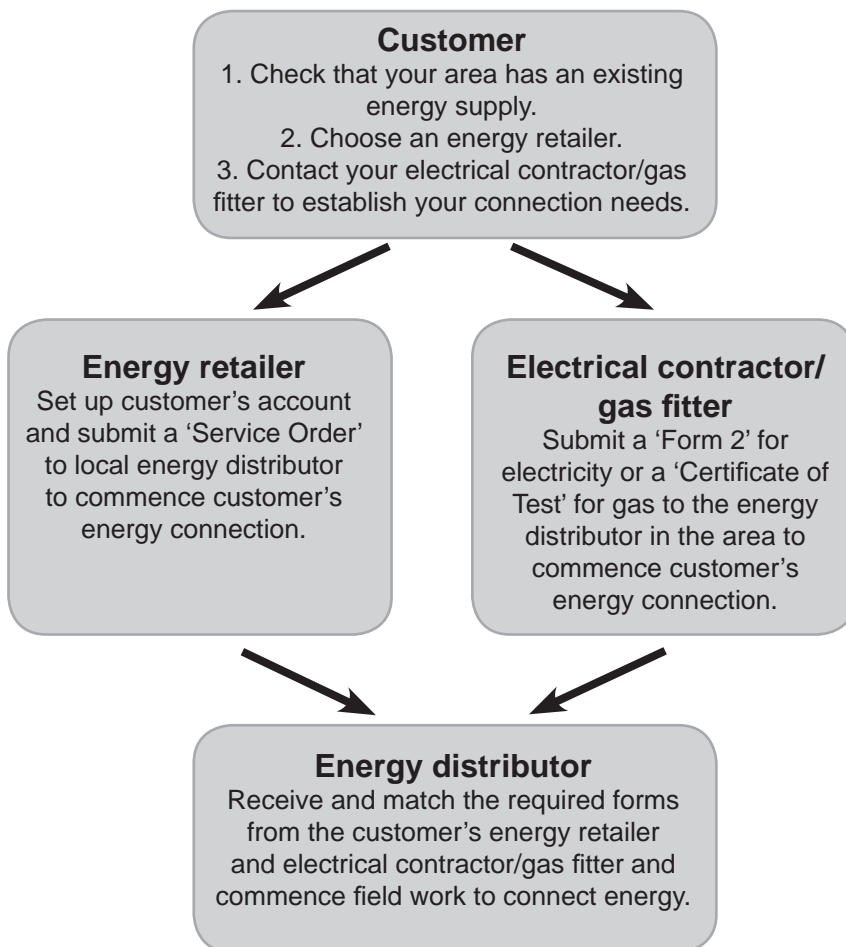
Customer
1. Check that your area has an existing energy supply.
2. Choose an energy retailer.
3. Contact your electrical contractor/gas fitter to establish your connection needs.

Energy retailer
Set up customer's account and submit a 'Service Order' to local energy distributor to commence customer's energy connection.

Electrical contractor/ gas fitter
Submit a 'Form 2' for electricity or a 'Certificate of Test' for gas to the energy distributor in the area to commence customer's energy connection.

Energy distributor
Receive and match the required forms from the customer's energy retailer and electrical contractor/gas fitter and commence field work to connect energy.